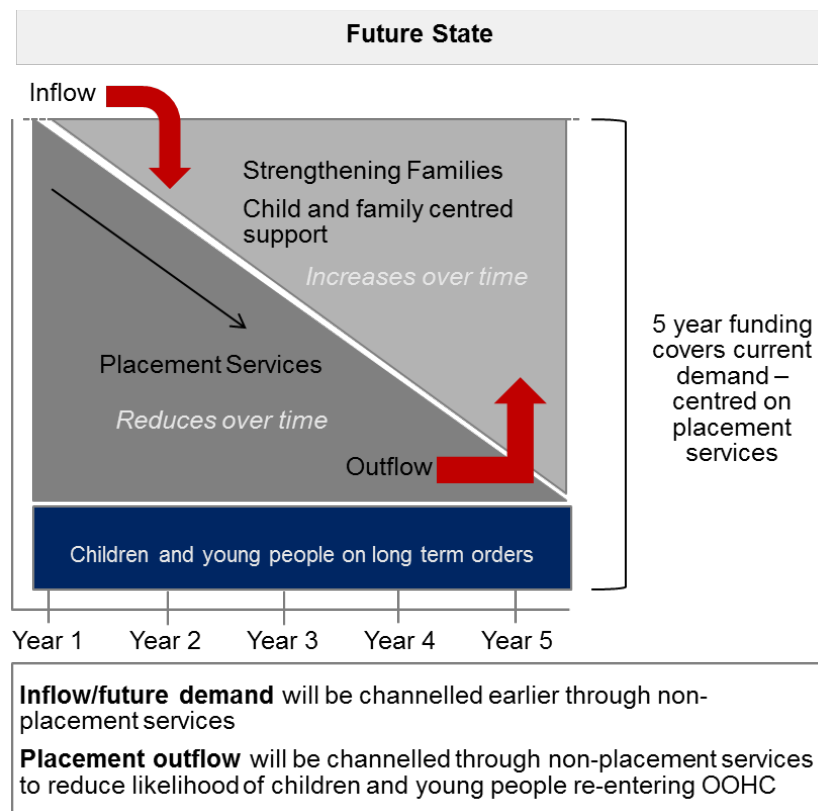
Future State

Inflow

Strengthening Families

Child and family centred support

Increases over time

Placement Services

Reduces over time

Outflow

5 year funding covers current demand – centred on placement services

Children and young people on long term orders

Year 1 Year 2 Year 3 Year 4 Year 5

**Inflow/future demand** will be channelled earlier through non-placement services

**Placement outflow** will be channelled through non-placement services to reduce likelihood of children and young people re-entering OOHC